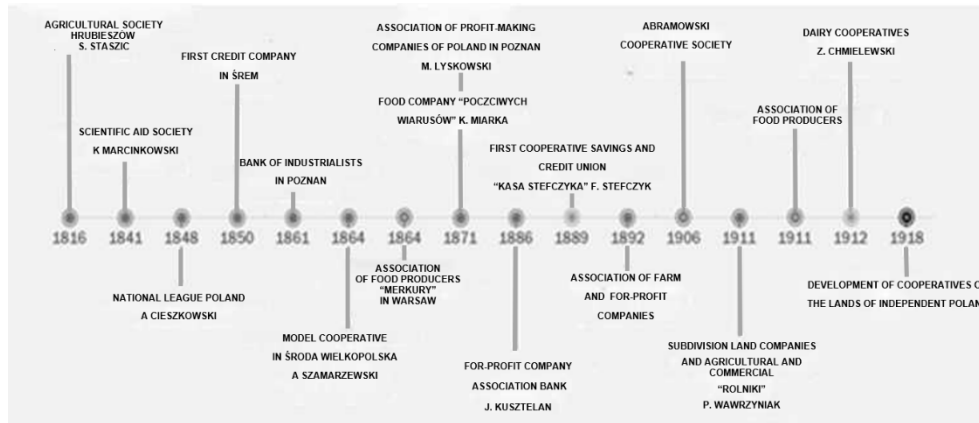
AGRICULTURAL SOCIETY HRUBIESZÓW S. STASZIC

SCIENTIFIC AID SOCIETY K MARCINKOWSKI

FIRST CREDIT COMPANY IN ŚREM

BANK OF INDUSTRIALISTS IN POZNAN

ASSOCIATION OF PROFIT-MAKING COMPANIES OF POLAND IN POZNAN M. LYSKOWSKI

FOOD COMPANY "POCZCIWYCH WIARUSÓW" K. MIARKA

FIRST COOPERATIVE SAVINGS AND CREDIT UNION "KASA STEFCZYKA" F. STEFCZYK

ABRAMOWSKI COOPERATIVE SOCIETY

ASSOCIATION OF FOOD PRODUCERS

DAIRY COOPERATIVES Z. CHMIELEWSKI

1816 1841 1848 1850 1861 1864 1864 1871 1886 1889 1892 1906 1911 1911 1912 1918

NATIONAL LEAGUE POLAND A CIESZKOWSKI

MODEL COOPERATIVE IN ŚRODA WIELKOPOLSKA A SZAMARZEWSKI

ASSOCIATION OF FOOD PRODUCERS "MERKURY" IN WARSAW

FOR-PROFIT COMPANY ASSOCIATION BANK J. KUSZTELAN

ASSOCIATION OF FARM AND FOR-PROFIT COMPANIES

SUBDIVISION LAND COMPANIES AND AGRICULTURAL AND COMMERCIAL "ROLNIKI" P. WAWRZYNIAK

DEVELOPMENT OF COOPERATIVES O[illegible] THE LANDS OF INDEPENDENT POLAN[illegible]